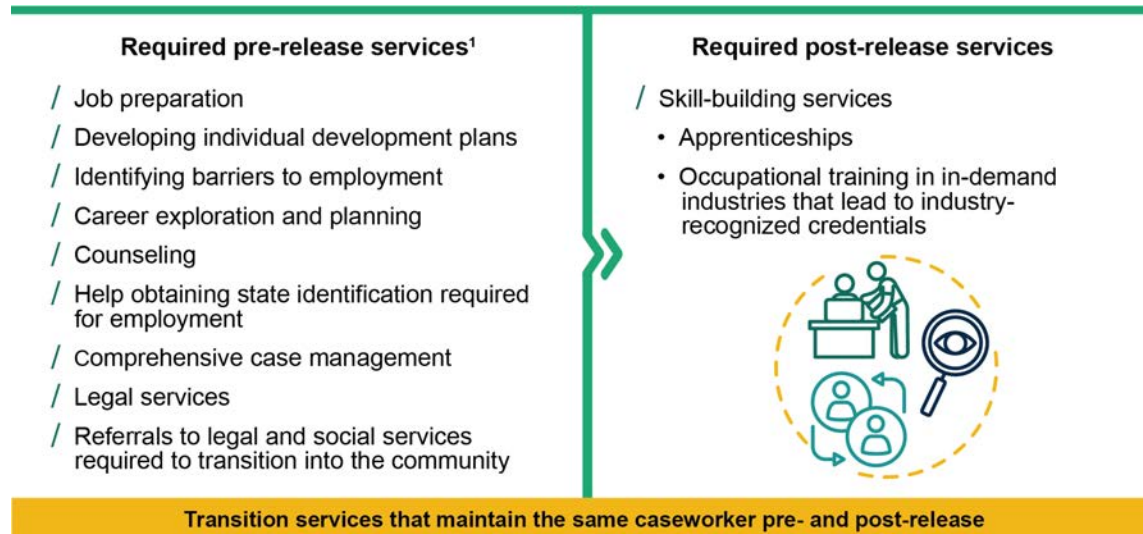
Required pre-release services$^1$

/ Job preparation
/ Developing individual development plans
/ Identifying barriers to employment
/ Career exploration and planning
/ Counseling
/ Help obtaining state identification required for employment
/ Comprehensive case management
/ Legal services
/ Referrals to legal and social services required to transition into the community

Required post-release services

/ Skill-building services
• Apprenticeships
• Occupational training in in-demand industries that lead to industry-recognized credentials

Transition services that maintain the same caseworker pre- and post-release